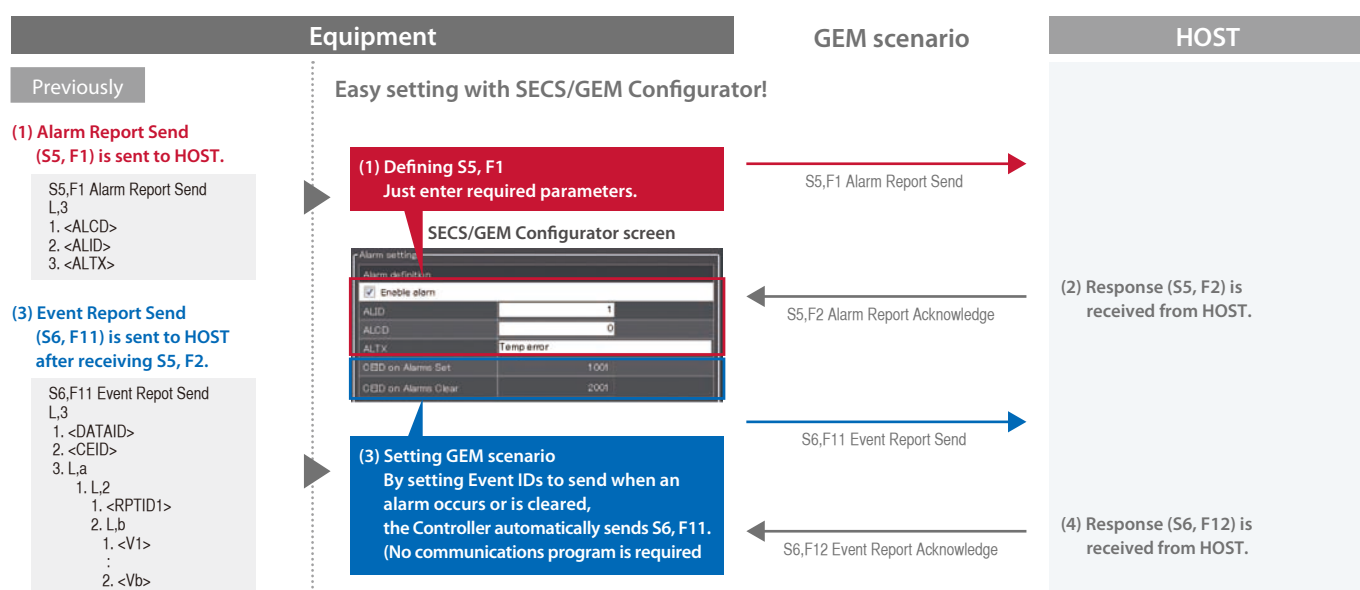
Equipment

GEM scenario

HOST

Previously

(1) Alarm Report Send (S5, F1) is sent to HOST.

S5,F1 Alarm Report Send
L,3
1. <ALCD>
2. <ALID>
3. <ALTX>

(3) Event Report Send (S6, F11) is sent to HOST after receiving S5, F2.

S6,F11 Event Repot Send
L,3
1. <DATAID>
2. <CEID>
3. L,a
1. L,2
1. <RPTID1>
2. L,b
1. <V1>
:
2. <Vb>

Easy setting with SECS/GEM Configurator!

(1) Defining S5, F1
Just enter required parameters.

SECS/GEM Configurator screen

Alarm setting
Alarm definition
Enable alarm
ALID 1
ALCD 0
ALTX Temp error
CEID on Alarms Set 1001
CEID on Alarms Clear 2001

(3) Setting GEM scenario
By setting Event IDs to send when an alarm occurs or is cleared,
the Controller automatically sends S6, F11.
(No communications program is required

S5,F1 Alarm Report Send

S5,F2 Alarm Report Acknowledge

S6,F11 Event Report Send

S6,F12 Event Report Acknowledge

(2) Response (S5, F2) is received from HOST.

(4) Response (S6, F12) is received from HOST.